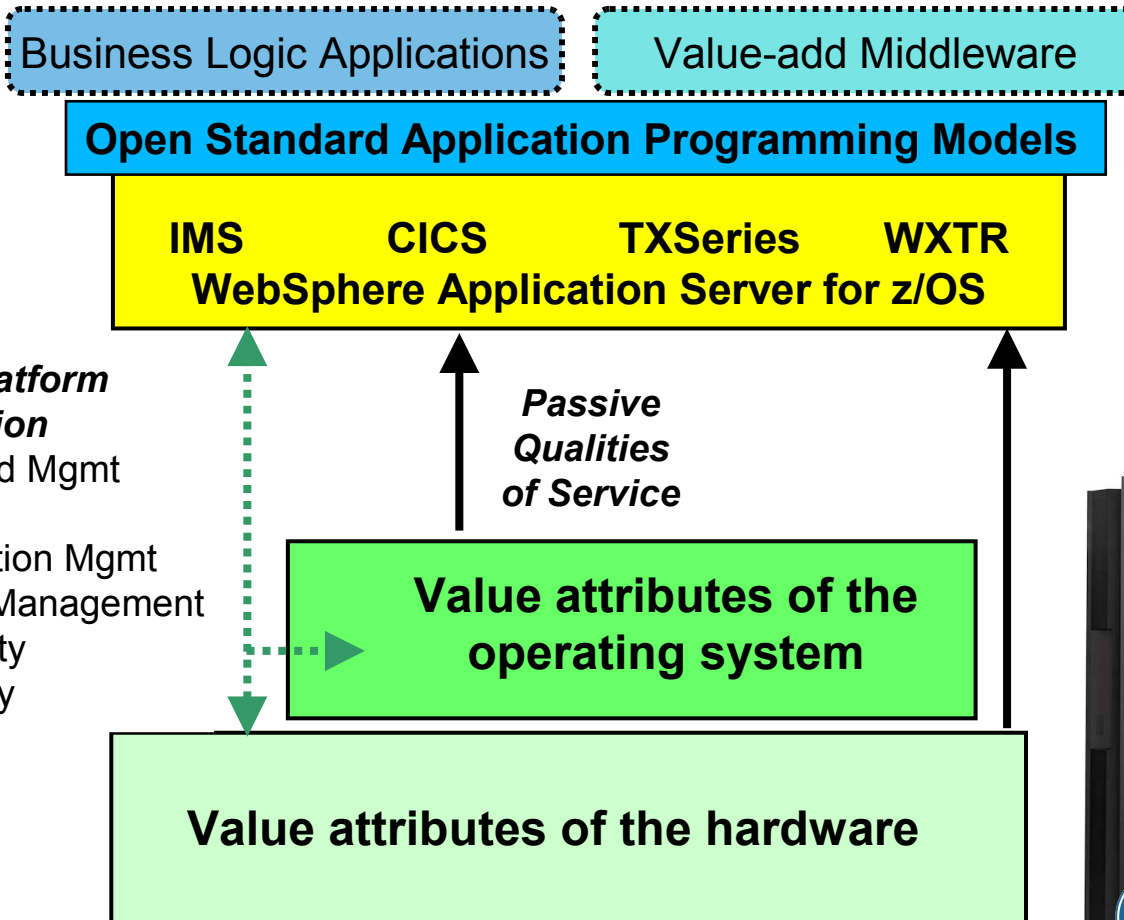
Business Logic Applications

Value-add Middleware

Open Standard Application Programming Models

IMS CICS TXSeries WXTR
WebSphere Application Server for z/OS

atform
ion
d Mgmt

tion Mgmt
Management
ty
y

Passive Qualities of Service

Value attributes of the operating system

Value attributes of the hardware